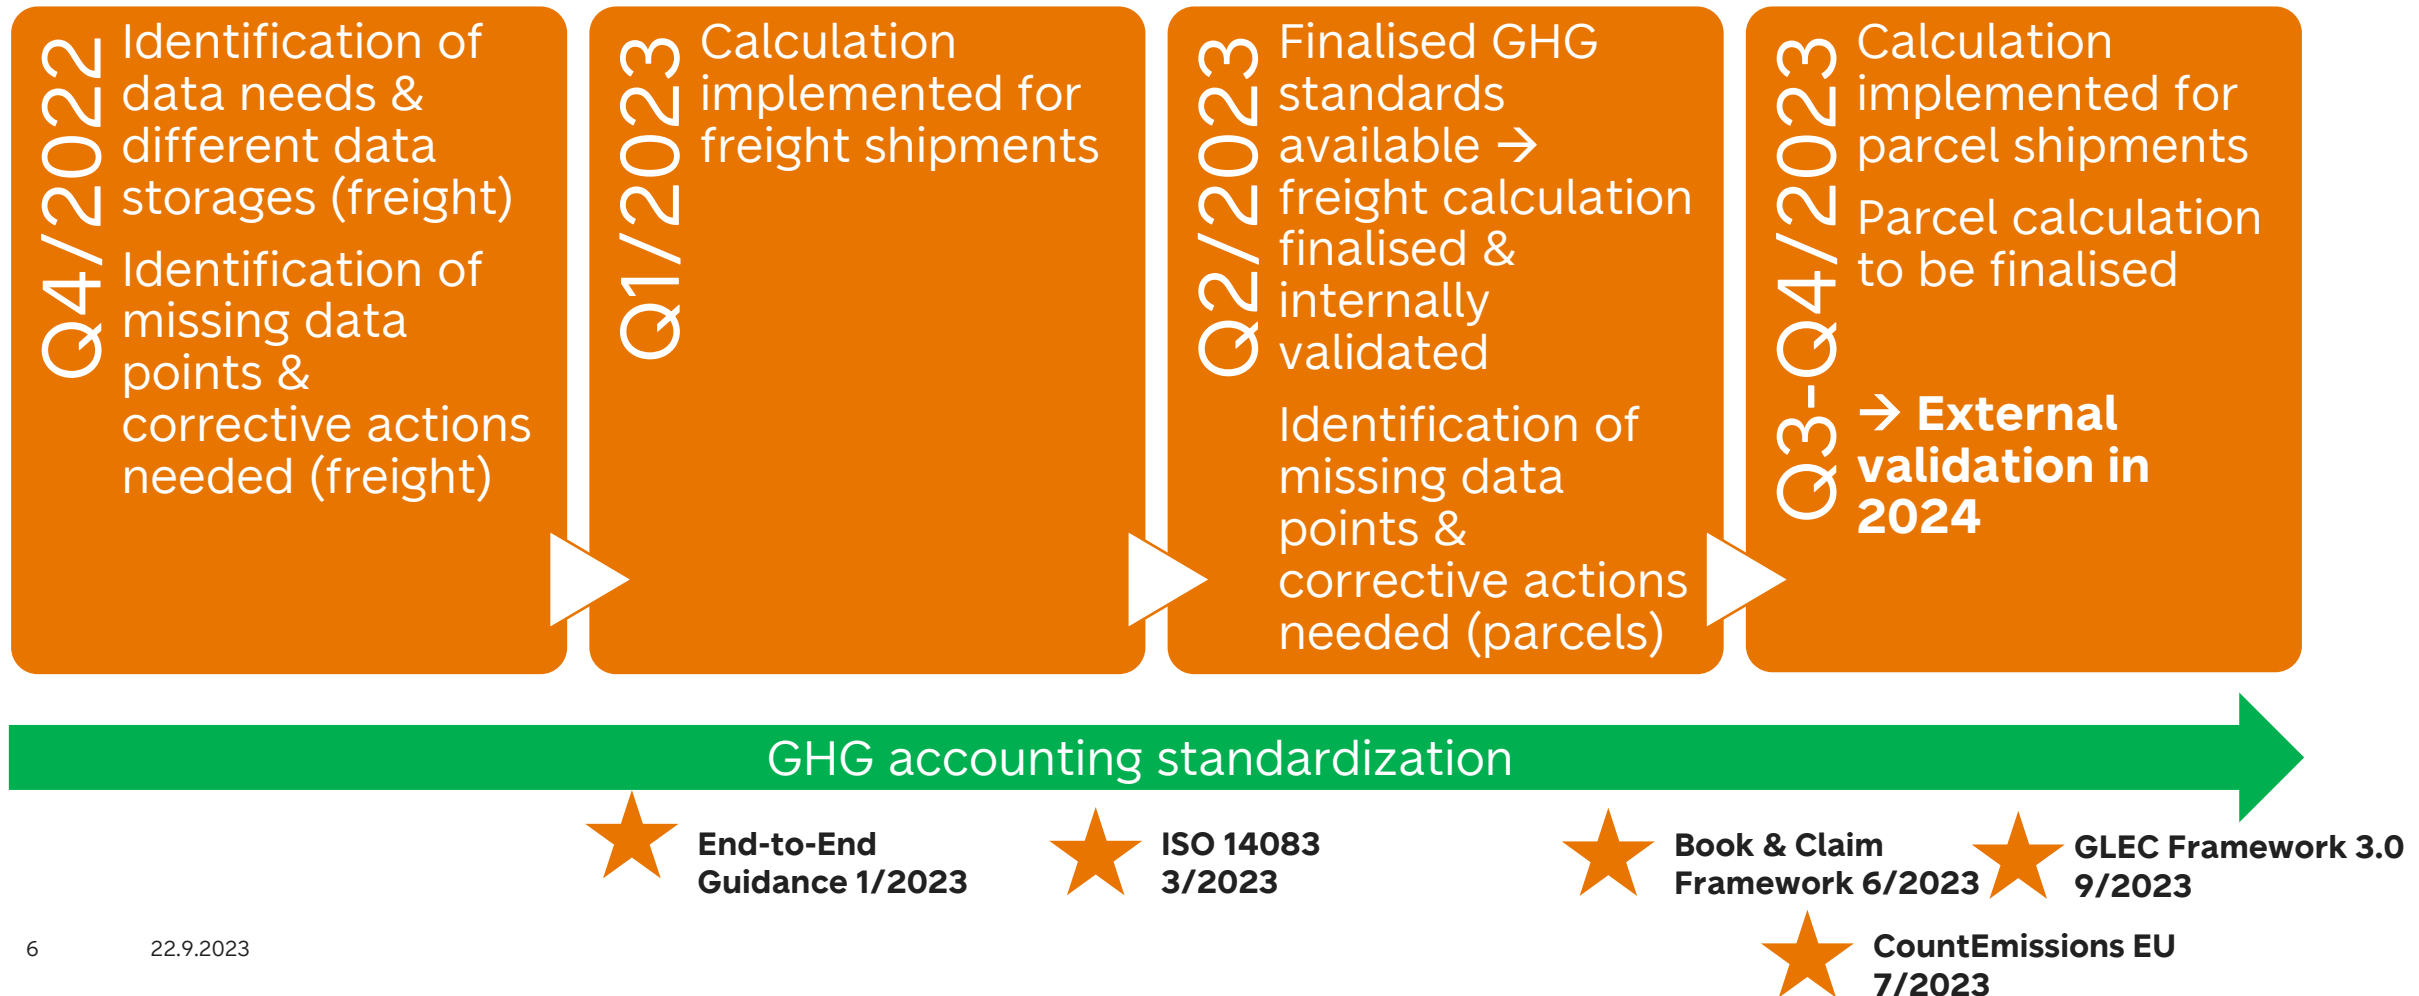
Q4/2022
Identification of data needs & different data storages (freight)

Identification of missing data points & corrective actions needed (freight)

Q1/2023
Calculation implemented for freight shipments

Q2/2023
Finalised GHG standards available → freight calculation finalised & internally validated

Identification of missing data points & corrective actions needed (parcels)

Q3-Q4/2023
Calculation implemented for parcel shipments

Parcel calculation to be finalised

→ **External validation in 2024**

GHG accounting standardization

**End-to-End Guidance 1/2023**

**ISO 14083 3/2023**

**Book & Claim Framework 6/2023**

**GLEC Framework 3.0 9/2023**

**CountEmissions EU 7/2023**

6 22.9.2023